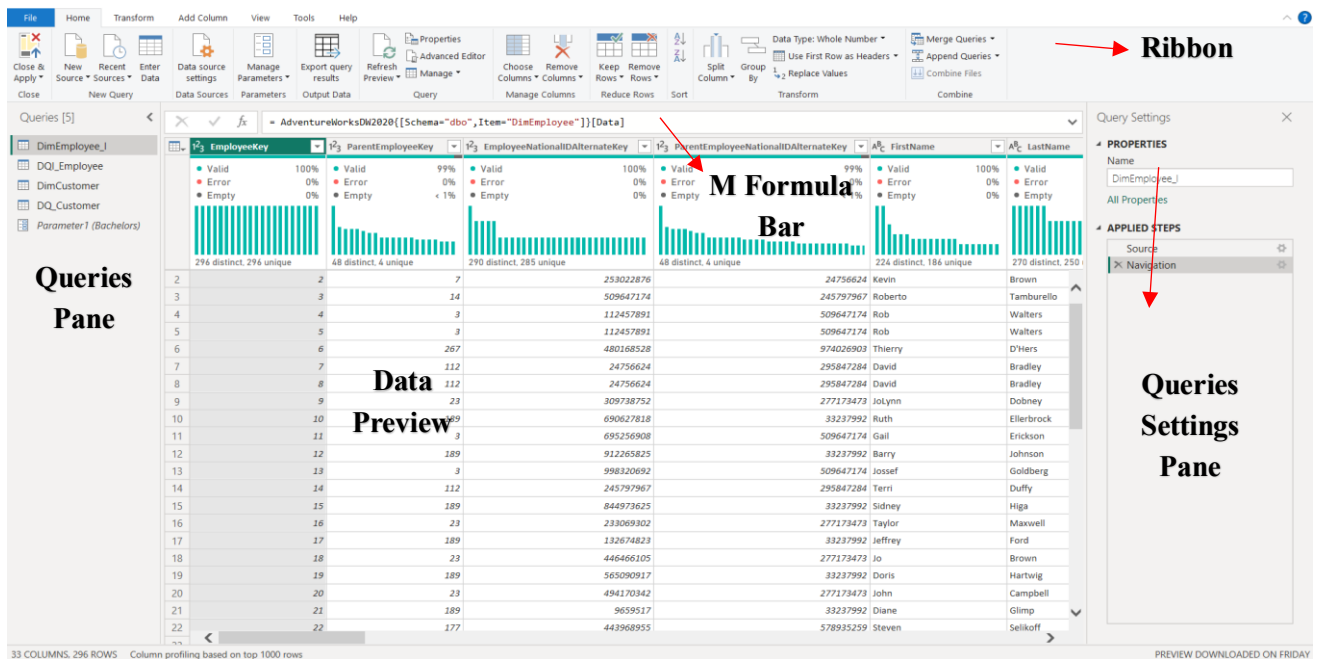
File Home Transform Add Column View Tools Help

Close & Apply | New Source | Recent Sources | Enter Data | Data source settings | Manage Parameters | Export query results | Refresh Preview | Properties | Advanced Editor | Manage | Choose Columns | Remove Columns | Keep Rows | Remove Rows | Split Column | Group By | Data Type: Whole Number | Use First Row as Headers | Replace Values | Merge Queries | Append Queries | Combine Files

Close | New Query | Data Sources | Parameters | Output Data | Query | Manage Columns | Reduce Rows | Sort | Transform | Combine

Ribbon

Queries [5]
DimEmployee_I
DQI_Employee
DimCustomer
DQ_Customer
Parameter1 (Bachelors)

Queries Pane

= AdventureWorksDW2020{[Schema="dbo",Item="DimEmployee"]}[Data]

M Formula Bar

| EmployeeKey | ParentEmployeeKey | EmployeeNationalIDAlternateKey | ParentEmployeeNationalIDAlternateKey | FirstName | LastName |
|---|---|---|---|---|---|
| Valid 100% Error 0% Empty 0% | Valid 99% Error 0% Empty < 1% | Valid 100% Error 0% Empty 0% | Valid 99% Error 0% Empty < 1% | Valid 100% Error 0% Empty 0% | Valid Error Empty |
| 296 distinct, 296 unique | 48 distinct, 4 unique | 290 distinct, 285 unique | 48 distinct, 4 unique | 224 distinct, 186 unique | 270 distinct, 250 |
| 2 | 7 | 253022876 | 24756624 | Kevin | Brown |
| 3 | 14 | 509647174 | 245797967 | Roberto | Tamburello |
| 4 | 3 | 112457891 | 509647174 | Rob | Walters |
| 5 | 3 | 112457891 | 509647174 | Rob | Walters |
| 6 | 267 | 480168528 | 974026903 | Thierry | D'Hers |
| 7 | 112 | 24756624 | 295847284 | David | Bradley |
| 8 | 112 | 24756624 | 295847284 | David | Bradley |
| 9 | 23 | 309738752 | 277173473 | JoLynn | Dobney |
| 10 | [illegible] | 690627818 | 33237992 | Ruth | Ellerbrock |
| 11 | 3 | 695256908 | 509647174 | Gail | Erickson |
| 12 | 189 | 912265825 | 33237992 | Barry | Johnson |
| 13 | 3 | 998320692 | 509647174 | Jossef | Goldberg |
| 14 | 112 | 245797967 | 295847284 | Terri | Duffy |
| 15 | 189 | 844973625 | 33237992 | Sidney | Higa |
| 16 | 23 | 233069302 | 277173473 | Taylor | Maxwell |
| 17 | 189 | 132674823 | 33237992 | Jeffrey | Ford |
| 18 | 23 | 446466105 | 277173473 | Jo | Brown |
| 19 | 189 | 565090917 | 33237992 | Doris | Hartwig |
| 20 | 23 | 494170342 | 277173473 | John | Campbell |
| 21 | 189 | 9659517 | 33237992 | Diane | Glimp |
| 22 | 177 | 443968955 | 578935259 | Steven | Selikoff |

Data Preview

Query Settings
PROPERTIES
Name
DimEmployee_I
All Properties
APPLIED STEPS
Source
Navigation

Queries Settings Pane

33 COLUMNS, 296 ROWS Column profiling based on top 1000 rows
PREVIEW DOWNLOADED ON FRIDAY